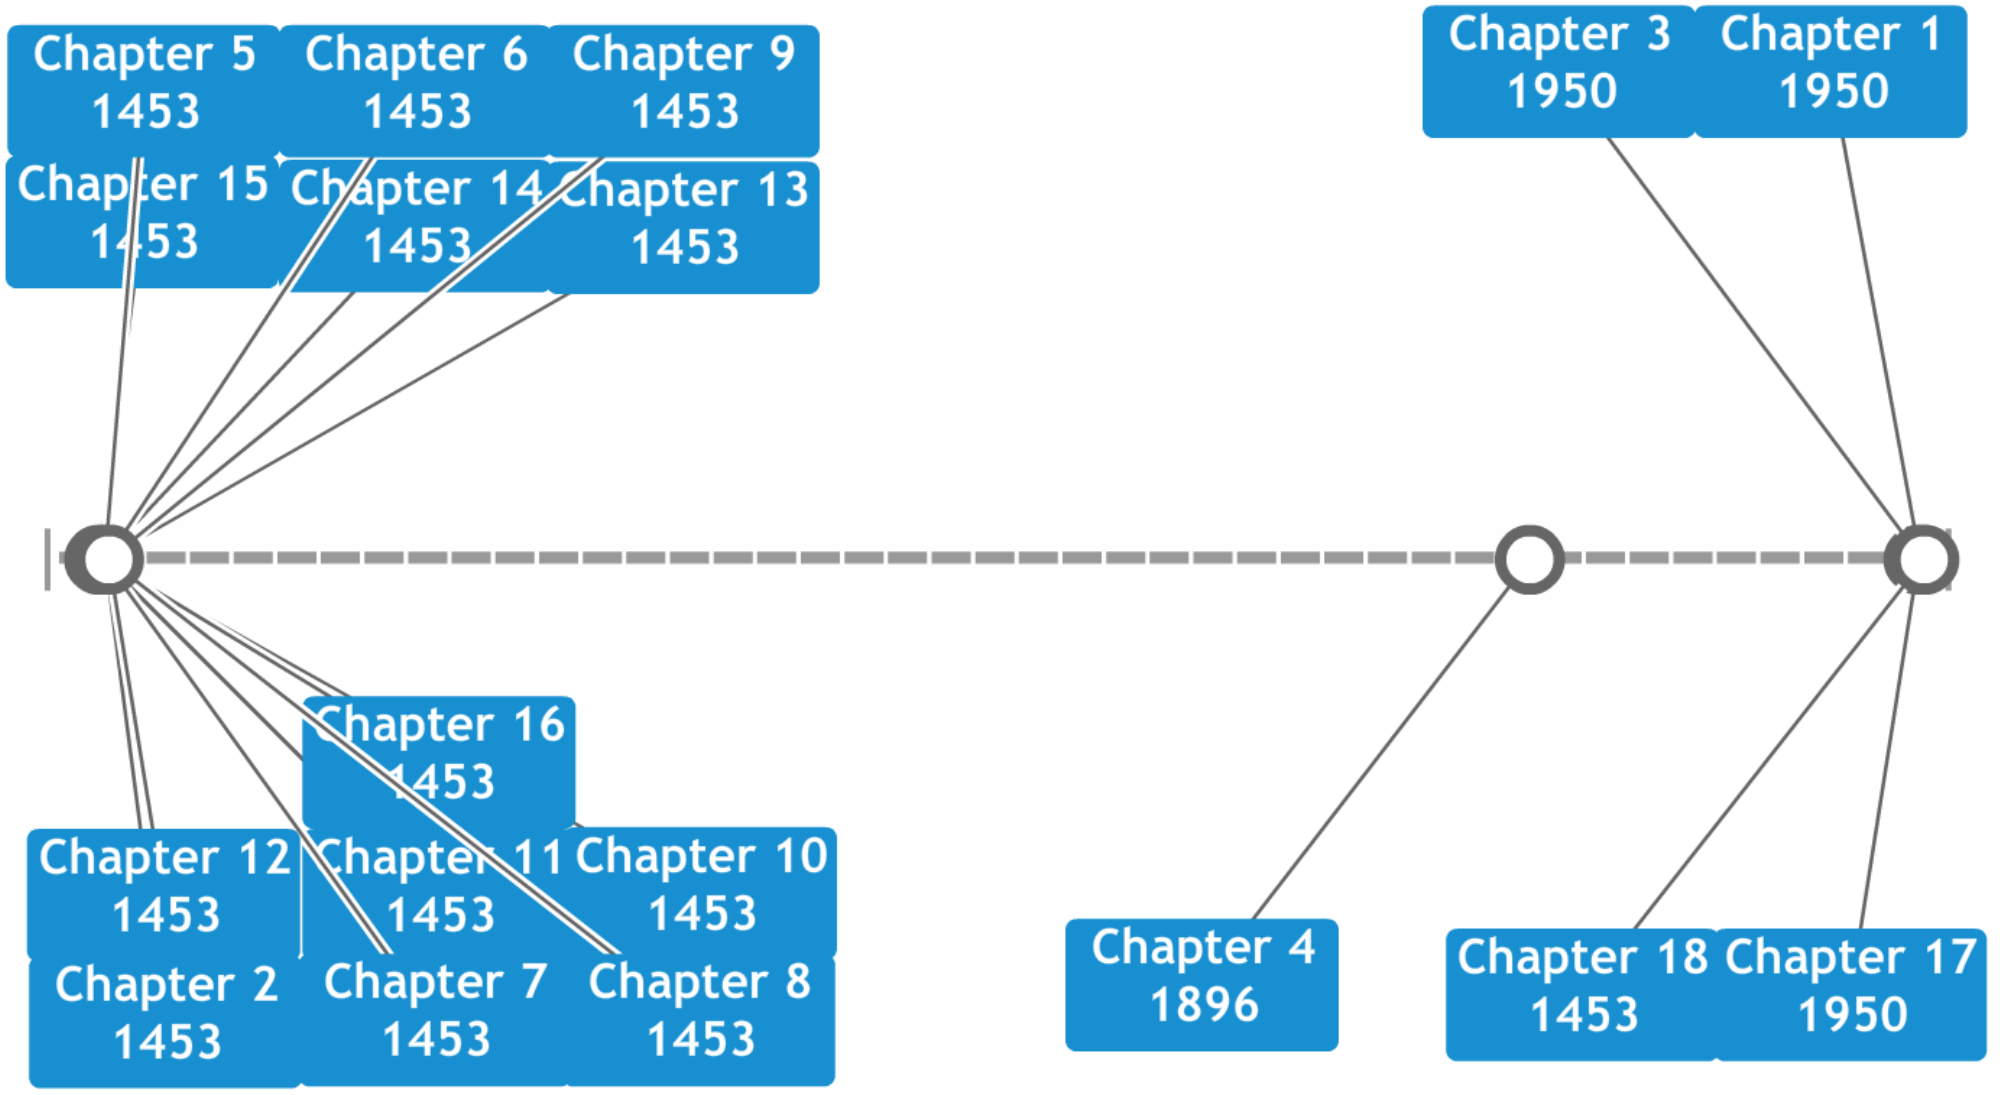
Chapter 5
1453

Chapter 6
1453

Chapter 9
1453

Chapter 3
1950

Chapter 1
1950

Chapter 15
1453

Chapter 14
1453

Chapter 13
1453

Chapter 16
1453

Chapter 12
1453

Chapter 11
1453

Chapter 10
1453

Chapter 2
1453

Chapter 7
1453

Chapter 8
1453

Chapter 4
1896

Chapter 18
1453

Chapter 17
1950